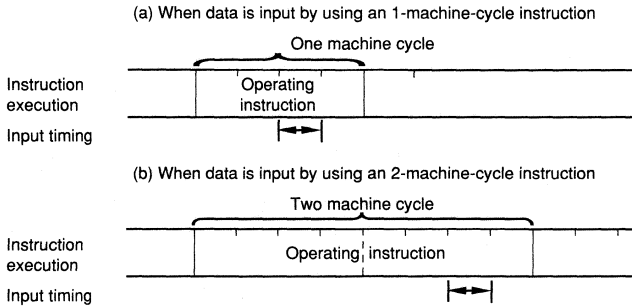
(a) When data is input by using an 1-machine-cycle instruction

One machine cycle

Instruction execution

Operating instruction

Input timing

(b) When data is input by using an 2-machine-cycle instruction

Two machine cycle

Instruction execution

Operating instruction

Input timing